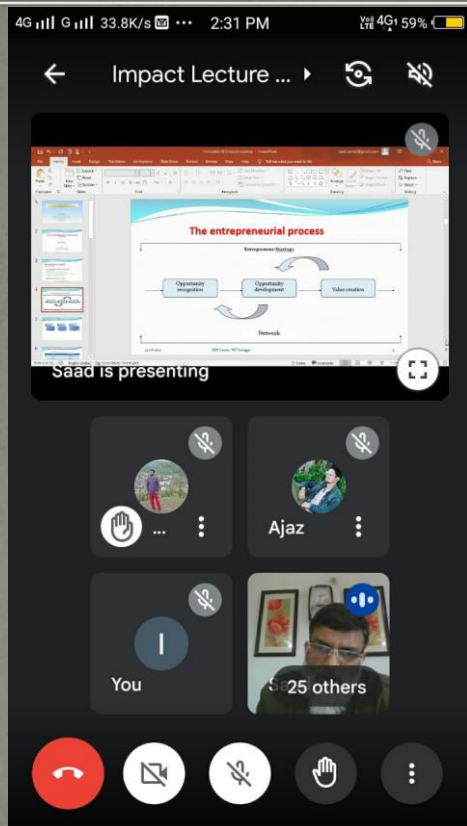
4G G 33.8K/s ··· 2:31 PM 4G 59%

Impact Lecture ...

The entrepreneurial process

Entrepreneur Startups

Opportunity recognition

Opportunity development

Value creation

Network

Saad is presenting

...

Ajaz

I

You

Sa 25 others